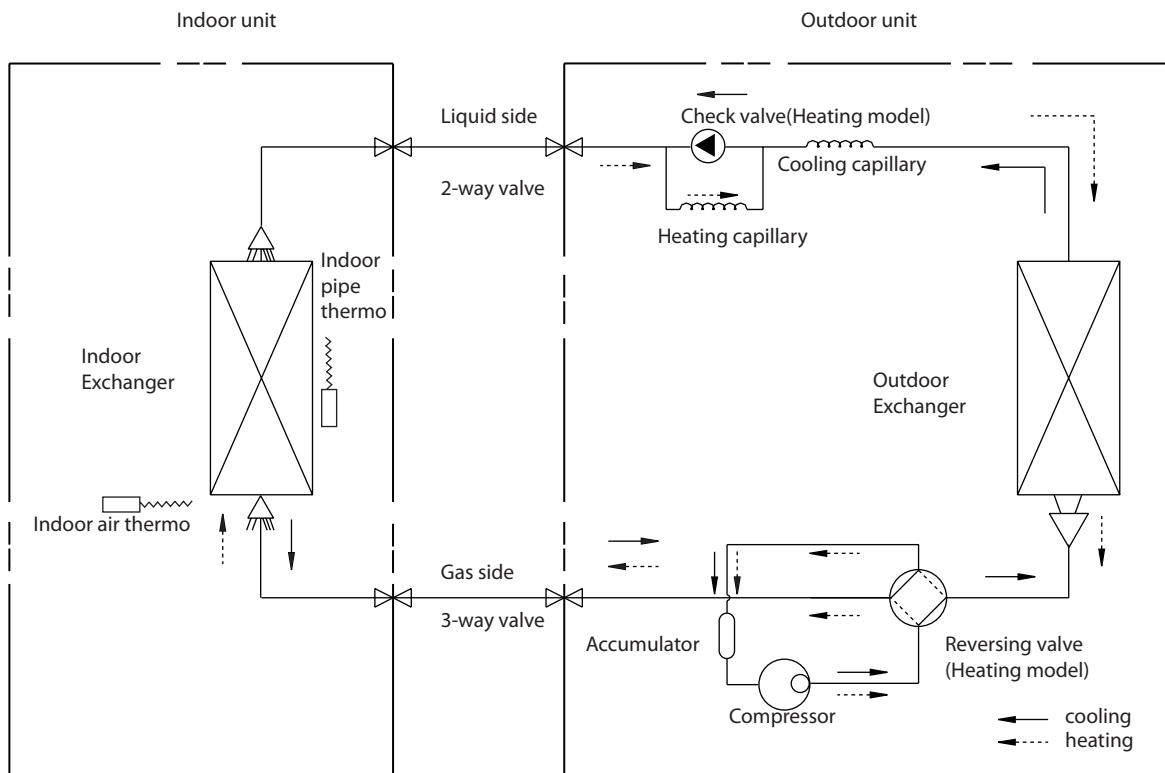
Indoor unit

Outdoor unit

Liquid side

Check valve(Heating model)

Cooling capillary

2-way valve

Heating capillary

Indoor pipe thermo

Indoor Exchanger

Outdoor Exchanger

Indoor air thermo

Gas side

3-way valve

Accumulator

Reversing valve (Heating model)

Compressor

cooling

heating